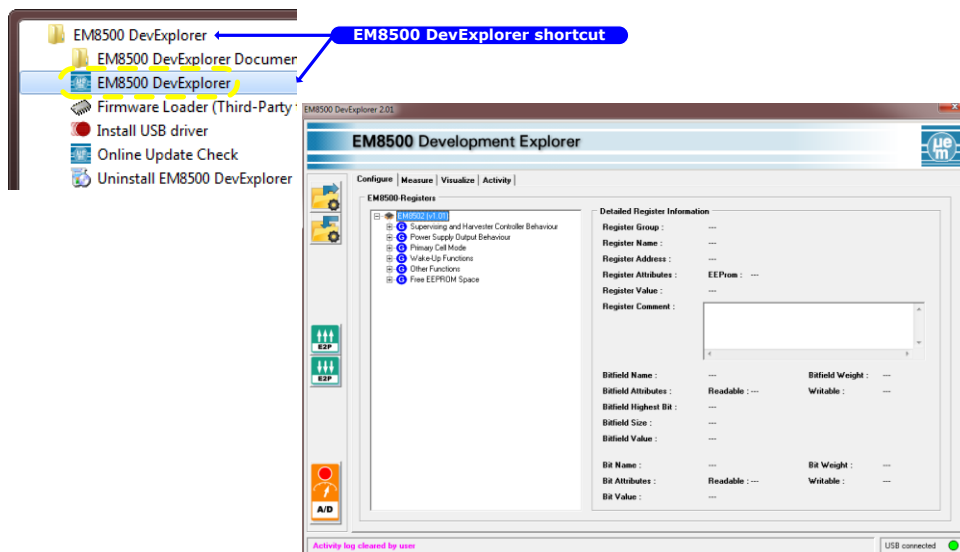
EM8500 DevExplorer
EM8500 DevExplorer Documen
EM8500 DevExplorer
Firmware Loader (Third-Party
Install USB driver
Online Update Check
Uninstall EM8500 DevExplorer

EM8500 DevExplorer shortcut

EM8500 DevExplorer 2.01

EM8500 Development Explorer

Configure | Measure | Visualize | Activity

EM8500-Registers

EM8502 (v1.01)
Supervising and Harvester Controller Behaviour
Power Supply Output Behaviour
Primary Cell Mode
Wake-Up Functions
Other Functions
Free EEPROM Space

Detailed Register Information

| | | | |
|---|---|---|---|
| Register Group : | --- | | |
| Register Name : | --- | | |
| Register Address : | --- | | |
| Register Attributes : | EEProm : --- | | |
| Register Value : | --- | | |
| Register Comment : | | | |
| Bitfield Name : | --- | Bitfield Weight : | --- |
| Bitfield Attributes : | Readable : --- | Writable : | --- |
| Bitfield Highest Bit : | --- | | |
| Bitfield Size : | --- | | |
| Bitfield Value : | --- | | |
| Bit Name : | --- | Bit Weight : | --- |
| Bit Attributes : | Readable : --- | Writable : | --- |
| Bit Value : | --- | | |

E2P
E2P
A/D

Activity log cleared by user
USB connected